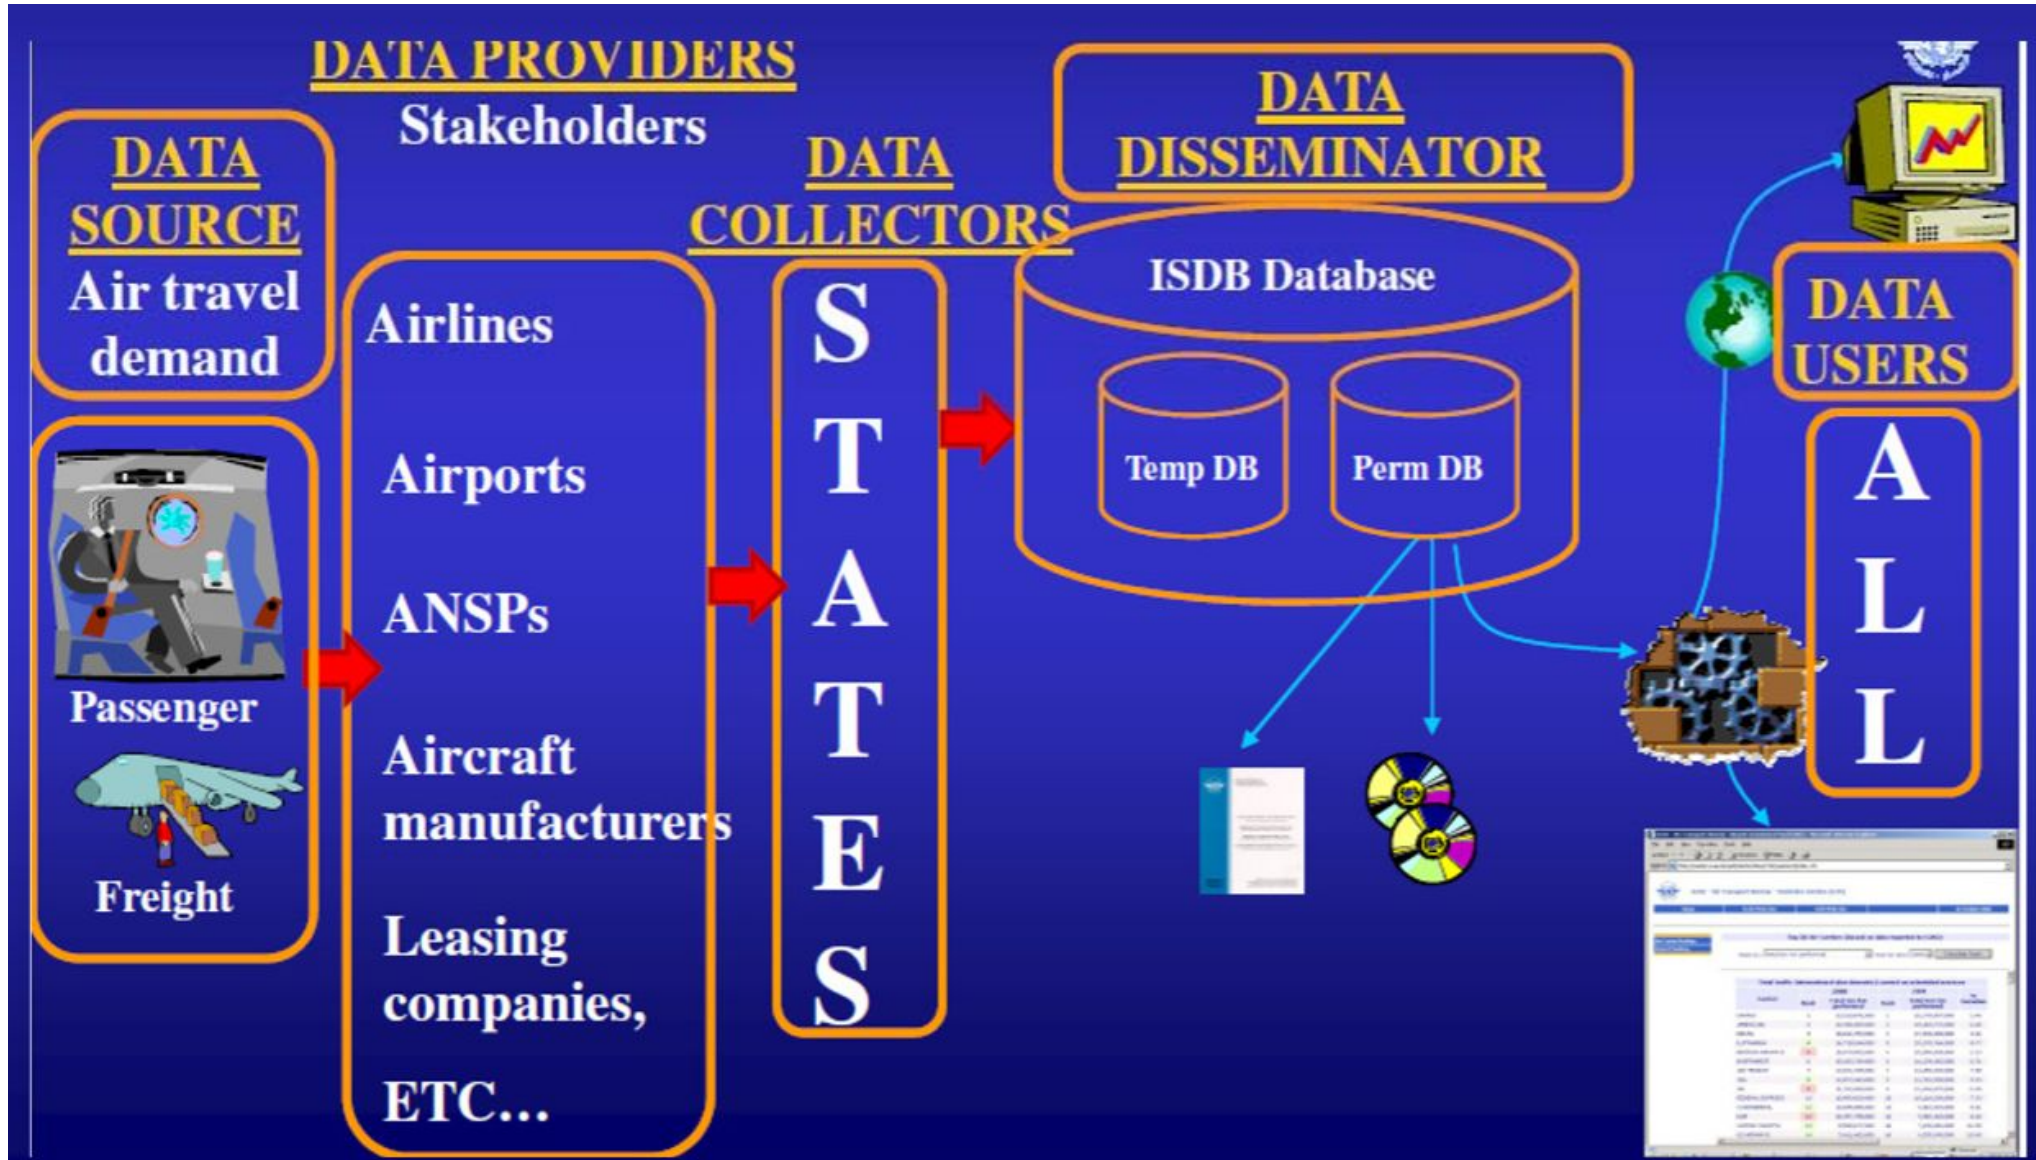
DATA PROVIDERS
Stakeholders

DATA SOURCE
Air travel demand

Passenger
Freight

Airlines
Airports
ANSPs
Aircraft manufacturers
Leasing companies,
ETC…

DATA COLLECTORS
STATES

DATA DISSEMINATOR
ISDB Database
Temp DB
Perm DB

DATA USERS
ALL